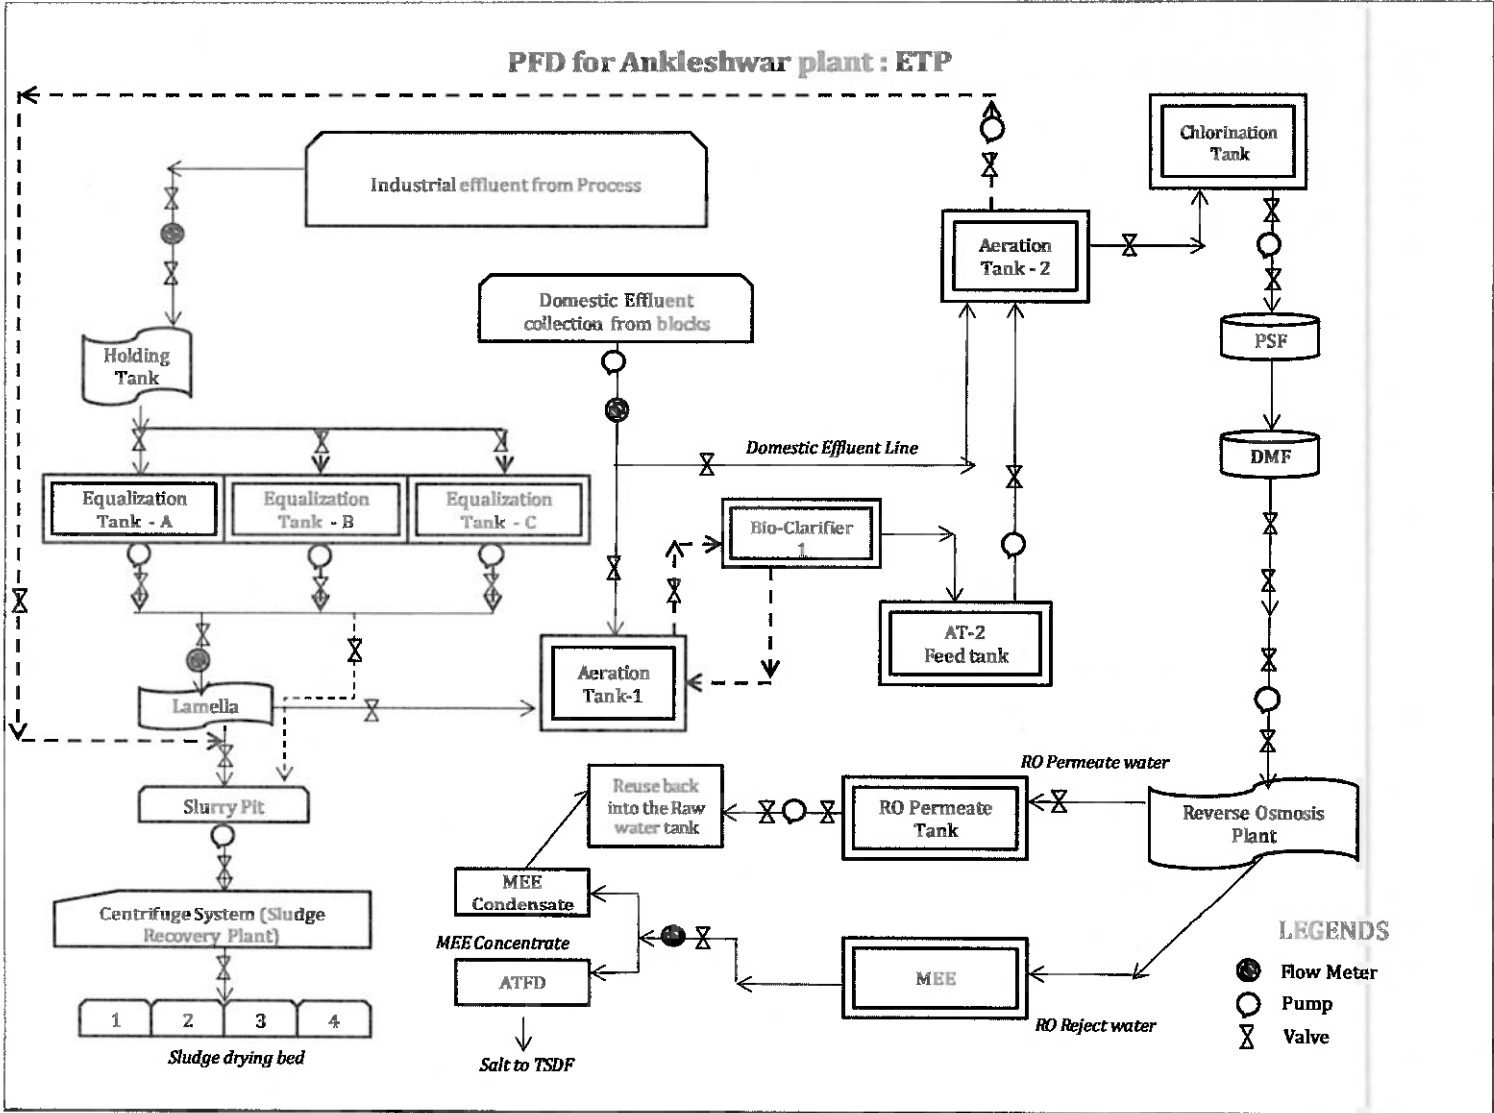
PFD for Ankleshwar plant : ETP

Industrial effluent from Process

Holding Tank

Equalization Tank - A

Equalization Tank - B

Equalization Tank - C

Lamella

Slurry Pit

Centrifuge System (Sludge Recovery Plant)

1

2

3

4

Sludge drying bed

Domestic Effluent collection from blocks

Domestic Effluent Line

Bio-Clarifier 1

Aeration Tank-1

AT-2 Feed tank

Aeration Tank - 2

Chlorination Tank

PSF

DMF

RO Permeate water

Reverse Osmosis Plant

RO Permeate Tank

Reuse back into the Raw water tank

MEE Condensate

MEE Concentrate

ATFD

Salt to TSDF

MEE

RO Reject water

LEGENDS

Flow Meter

Pump

Valve